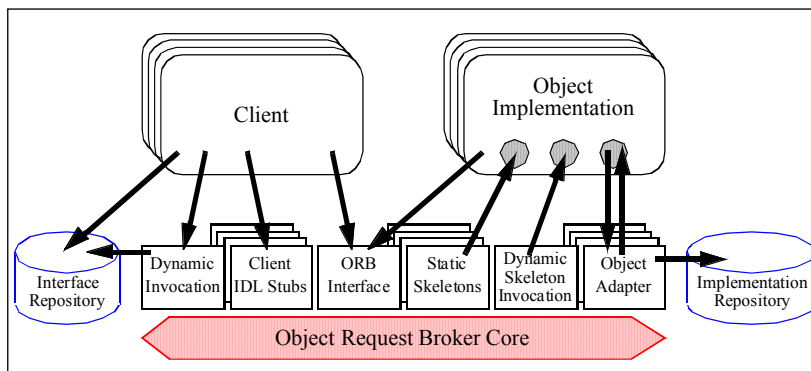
Client

Object Implementation

Interface Repository

Dynamic Invocation

Client IDL Stubs

ORB Interface

Static Skeletons

Dynamic Skeleton Invocation

Object Adapter

Implementation Repository

Object Request Broker Core